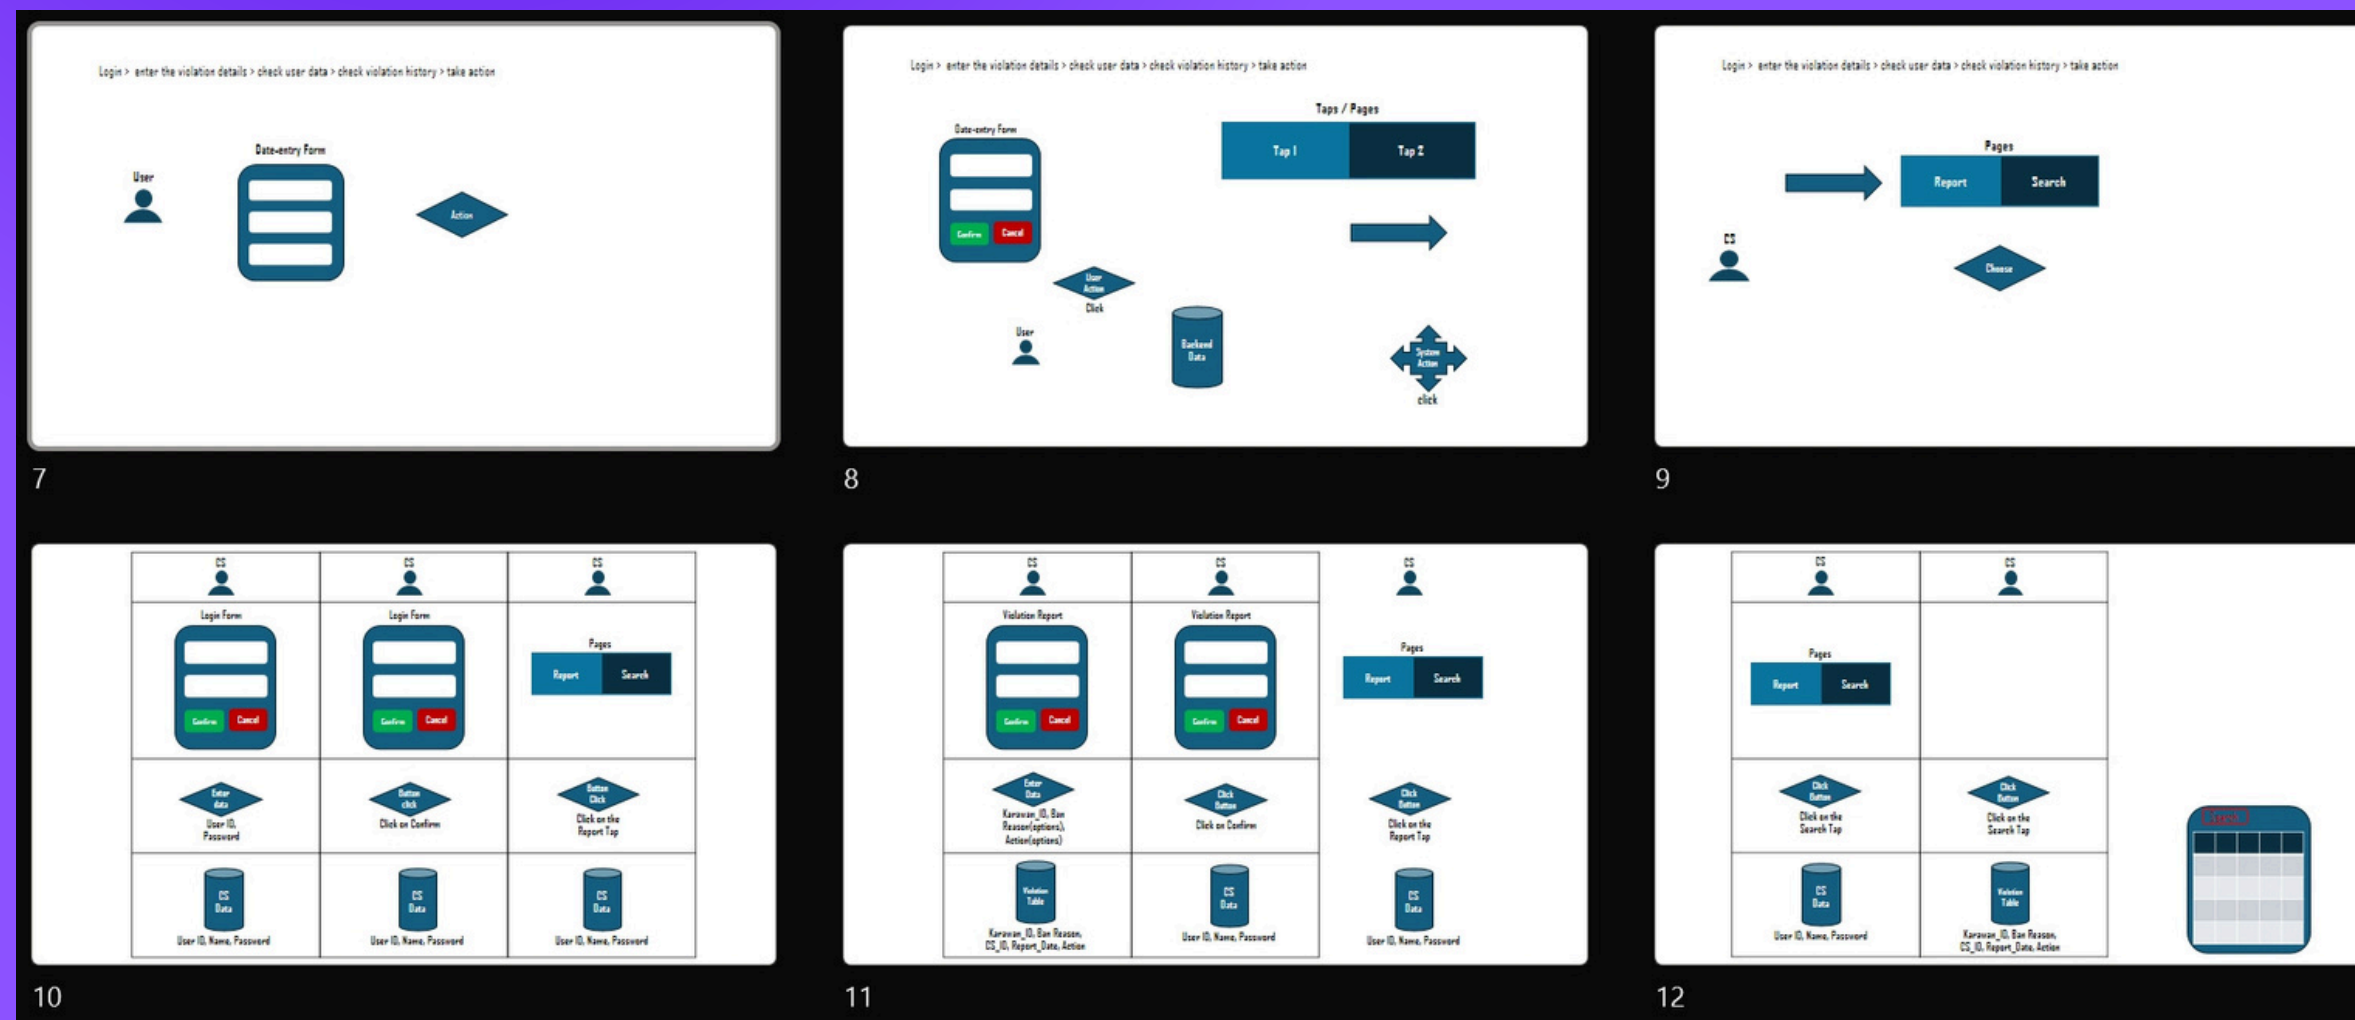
Login > enter the violation details > check user data > check violation history > take action

User

Date-entry Form

Action

7

Login > enter the violation details > check user data > check violation history > take action

Date-entry Form

Confirm Cancel

Taps / Pages

Tap 1 Tap 2

User Action

Click

User

Backend Data

System Action

click

8

Login > enter the violation details > check user data > check violation history > take action

Pages

Report Search

CS

Choose

9

| CS | CS | CS |
|---|---|---|
| Login Form<br>Confirm Cancel | Login Form<br>Confirm Cancel | Pages<br>Report Search |
| Enter data<br>User ID, Password | Button click<br>Click on Confirm | Button Click<br>Click on the Report Tap |
| CS Data<br>User ID, Name, Password | CS Data<br>User ID, Name, Password | CS Data<br>User ID, Name, Password |

10

| CS | CS | CS |
|---|---|---|
| Violation Report<br>Confirm Cancel | Violation Report<br>Confirm Cancel | Pages<br>Report Search |
| Enter Data<br>Karawan_ID, Ban Reason(options), Action(options) | Click Button<br>Click on Confirm | Click Button<br>Click on the Report Tap |
| Violation Table<br>Karawan_ID, Ban Reason, CS_ID, Report_Date, Action | CS Data<br>User ID, Name, Password | CS Data<br>User ID, Name, Password |

11

| CS | CS |
|---|---|
| Pages<br>Report Search | |
| Click Button<br>Click on the Search Tap | Click Button<br>Click on the Search Tap |
| CS Data<br>User ID, Name, Password | Violation Table<br>Karawan_ID, Ban Reason, CS_ID, Report_Date, Action |

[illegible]

12